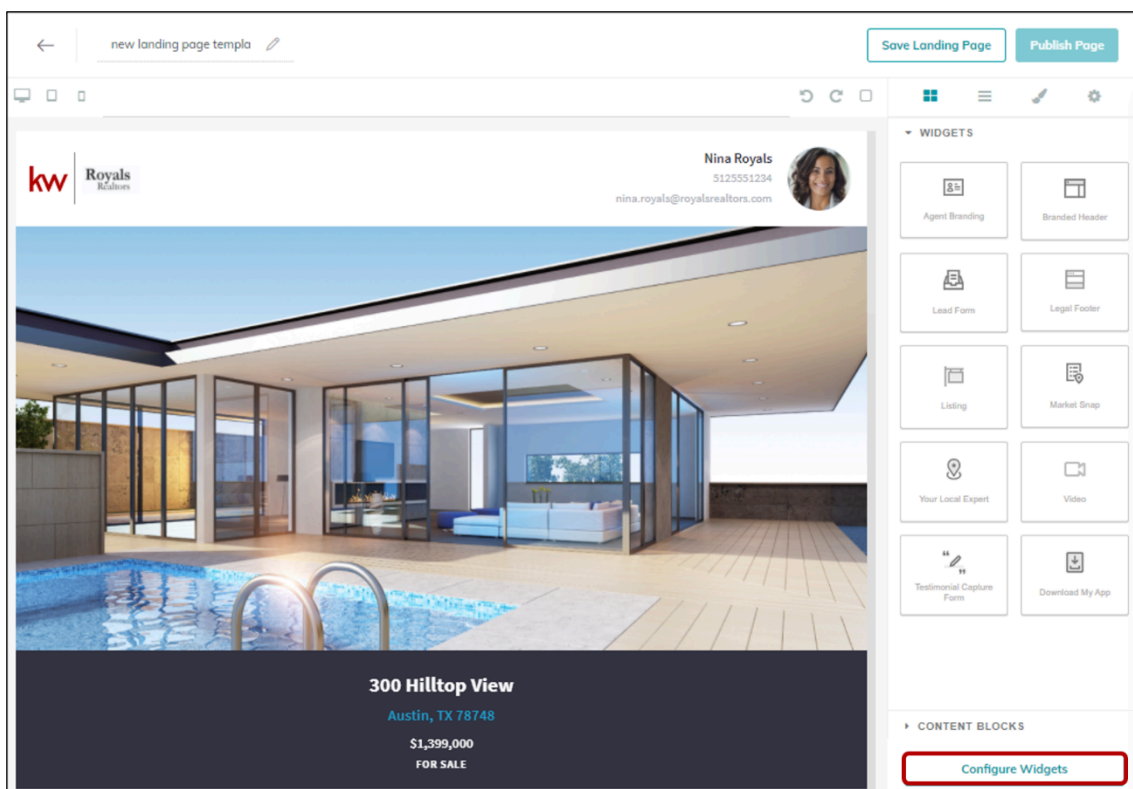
new landing page templa

Save Landing Page

Publish Page

kw Royals Realtors

Nina Royals
5125551234
nina.royals@royalsrealtors.com

300 Hilltop View
Austin, TX 78748
$1,399,000
FOR SALE

WIDGETS

Agent Branding

Branded Header

Lead Form

Legal Footer

Listing

Market Snap

Your Local Expert

Video

Testimonial Capture Form

Download My App

CONTENT BLOCKS

Configure Widgets